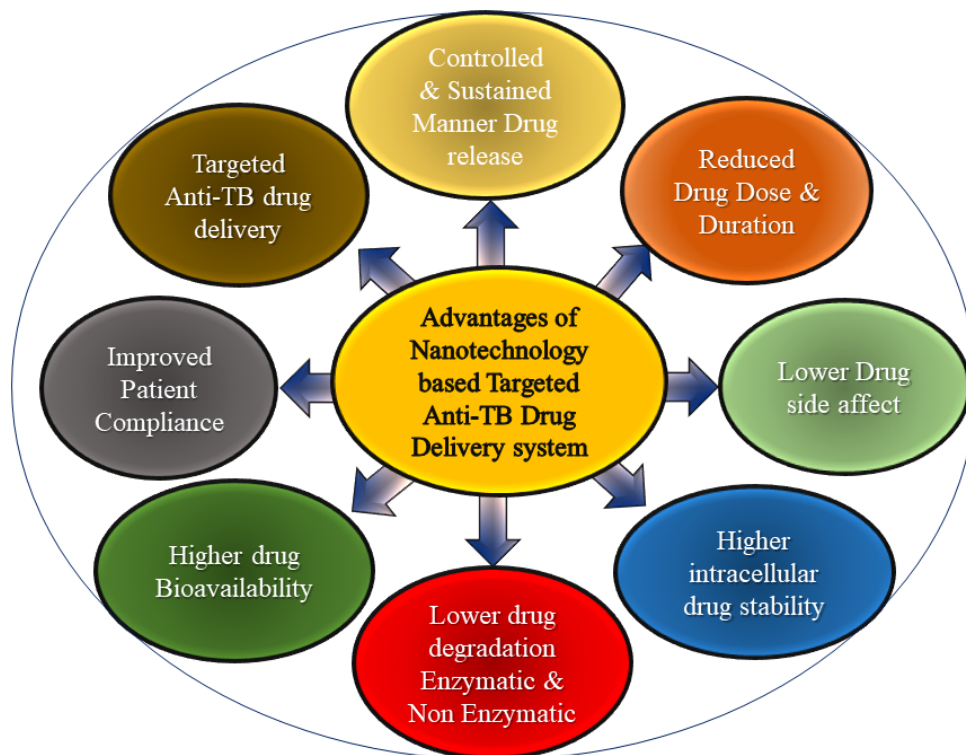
Advantages of Nanotechnology based Targeted Anti-TB Drug Delivery system

Controlled & Sustained Manner Drug release

Reduced Drug Dose & Duration

Lower Drug side affect

Higher intracellular drug stability

Lower drug degradation Enzymatic & Non Enzymatic

Higher drug Bioavailability

Improved Patient Compliance

Targeted Anti-TB drug delivery